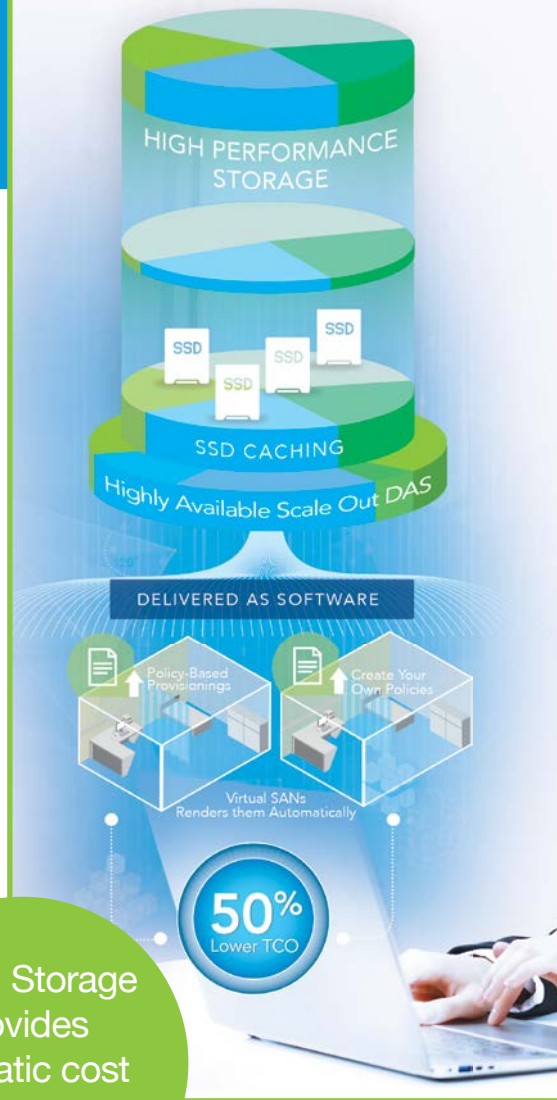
HIGH PERFORMANCE STORAGE

SSD
SSD
SSD
SSD

SSD CACHING

Highly Available Scale Out DAS

DELIVERED AS SOFTWARE

Policy-Based Provisionings

Create Your Own Policies

Virtual SANs Renders them Automatically

50% Lower TCO

Storage
ovides
atic cost